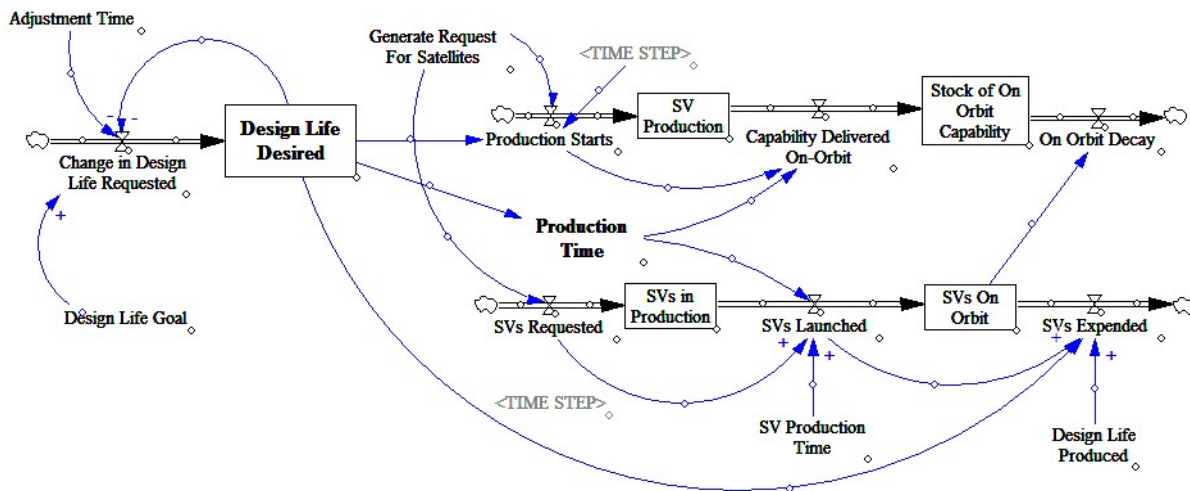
Adjustment Time

Generate Request For Satellites

<TIME STEP>

-

-

Design Life Desired

Production Starts

SV Production

Capability Delivered On-Orbit

Stock of On Orbit Capability

On Orbit Decay

Change in Design Life Requested

+

Production Time

Design Life Goal

SVs Requested

SVs in Production

SVs Launched

SVs On Orbit

SVs Expended

+

+

+

+

<TIME STEP>

SV Production Time

Design Life Produced